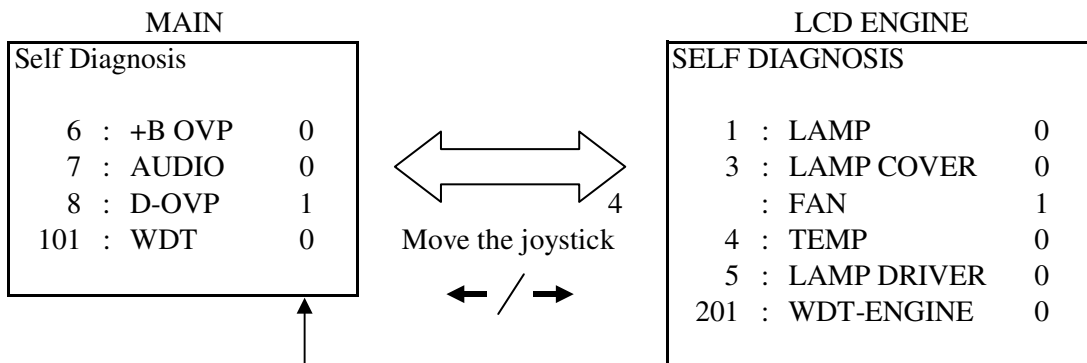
MAIN

Self Diagnosis

6 : +B OVP 0
7 : AUDIO 0
8 : D-OVP 1
101 : WDT 0

4

Move the joystick

LCD ENGINE

SELF DIAGNOSIS

1 : LAMP 0
3 : LAMP COVER 0
: FAN 1
4 : TEMP 0
5 : LAMP DRIVER 0
201 : WDT-ENGINE 0